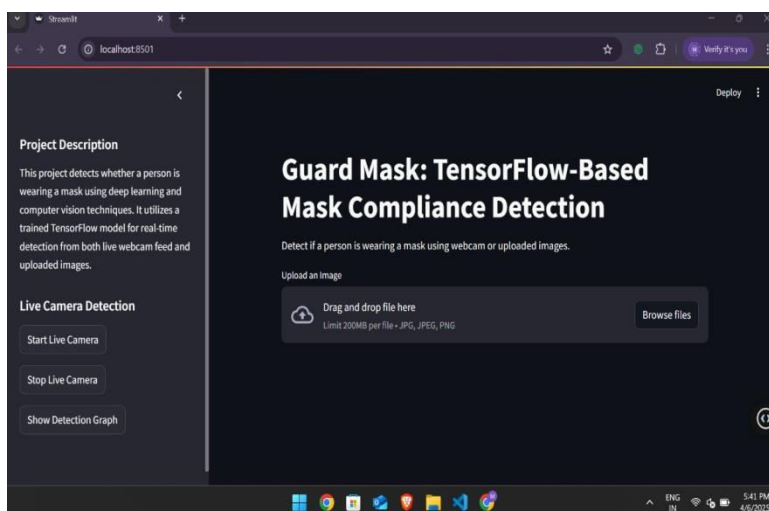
Streamlit

localhost:8501

Verify it's you

Deploy

Project Description

This project detects whether a person is wearing a mask using deep learning and computer vision techniques. It utilizes a trained TensorFlow model for real-time detection from both live webcam feed and uploaded images.

Live Camera Detection

Start Live Camera

Stop Live Camera

Show Detection Graph

Guard Mask: TensorFlow-Based Mask Compliance Detection

Detect if a person is wearing a mask using webcam or uploaded images.

Upload an image

Drag and drop file here

Limit 200MB per file • JPG, JPEG, PNG

Browse files

ENG IN

5:41 PM 4/6/202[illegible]